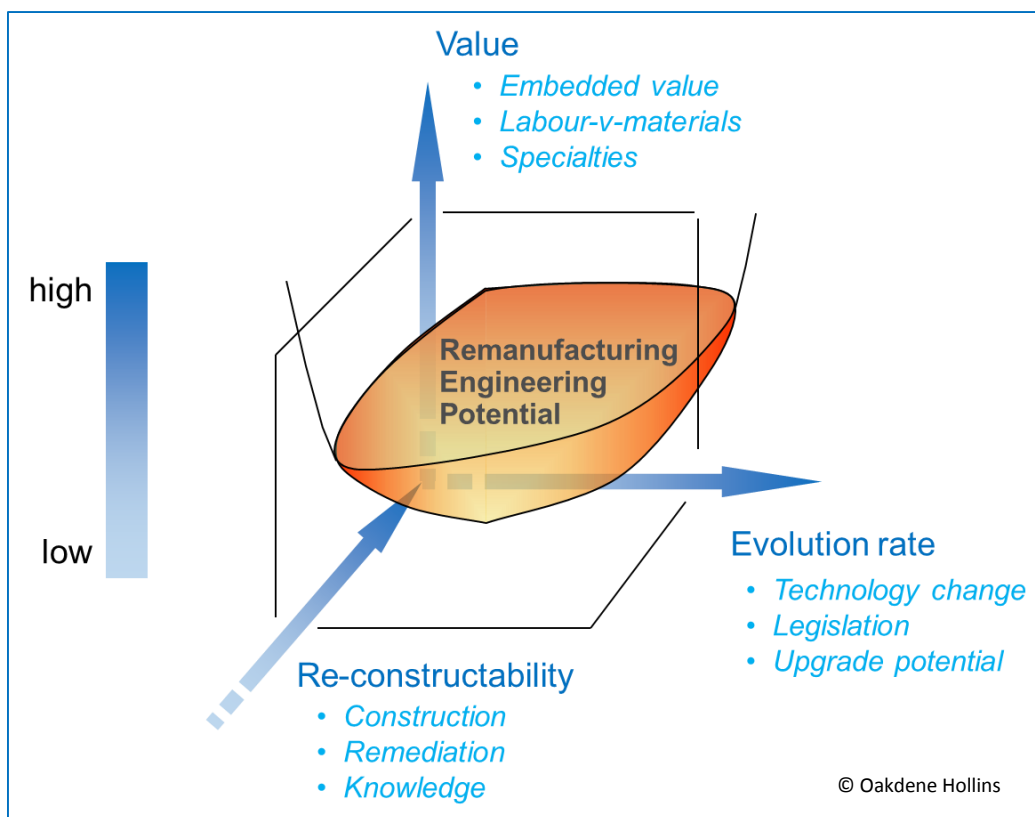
Value
• Embedded value
• Labour-v-materials
• Specialties

high

low

Remanufacturing Engineering Potential

Evolution rate
• Technology change
• Legislation
• Upgrade potential

Re-constructability
• Construction
• Remediation
• Knowledge

© Oakdene Hollins